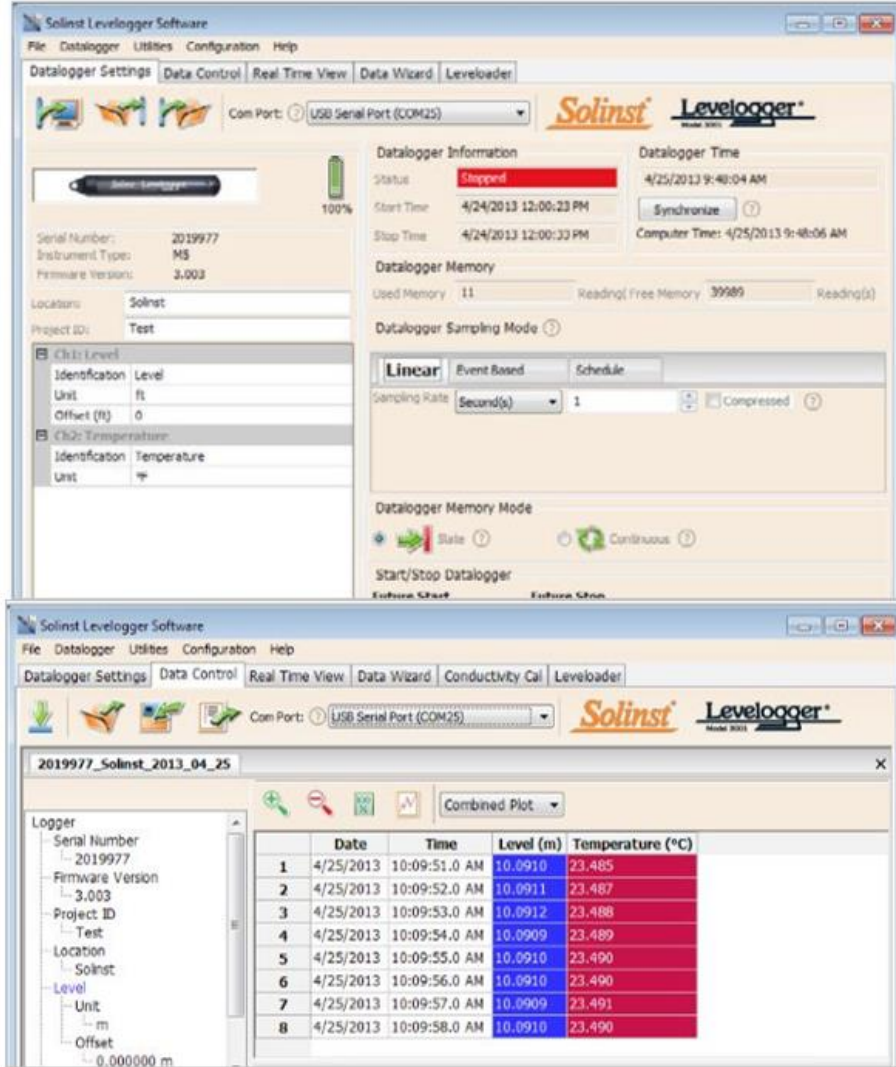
Solinst Levelogger Software
File Datalogger Utilities Configuration Help
Datalogger Settings | Data Control | Real Time View | Data Wizard | Leveloader
Com Port: ? USB Serial Port (COM25)
Solinst Levelogger Model 3001
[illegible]
100%
Serial Number: 2019977
Instrument Type: M5
Firmware Version: 3.003
Location: Solinst
Project ID: Test
Ch1: Level
Identification Level
Unit ft
Offset (ft) 0
Ch2: Temperature
Identification Temperature
Unit °F
Datalogger Information
Status Stopped
Start Time 4/24/2013 12:00:23 PM
Stop Time 4/24/2013 12:00:33 PM
Datalogger Time
4/25/2013 9:48:04 AM
Synchronize ?
Computer Time: 4/25/2013 9:48:06 AM
Datalogger Memory
Used Memory 11 Reading( Free Memory 39989 Reading(s)
Datalogger Sampling Mode ?
Linear | Event Based | Schedule
Sampling Rate Second(s) 1 Compressed ?
Datalogger Memory Mode
Slate ? Continuous ?
Start/Stop Datalogger
Future Start Future Stop

Solinst Levelogger Software
File Datalogger Utilities Configuration Help
Datalogger Settings | Data Control | Real Time View | Data Wizard | Conductivity Cal | Leveloader
Com Port: ? USB Serial Port (COM25)
Solinst Levelogger Model 3001
2019977_Solinst_2013_04_25
×
Combined Plot
Logger
Serial Number
2019977
Firmware Version
3.003
Project ID
Test
Location
Solinst
Level
Unit
m
Offset
0.000000 m

| | Date | Time | Level (m) | Temperature (°C) |
|---|---|---|---|---|
| 1 | 4/25/2013 | 10:09:51.0 AM | 10.0910 | 23.485 |
| 2 | 4/25/2013 | 10:09:52.0 AM | 10.0911 | 23.487 |
| 3 | 4/25/2013 | 10:09:53.0 AM | 10.0912 | 23.488 |
| 4 | 4/25/2013 | 10:09:54.0 AM | 10.0909 | 23.489 |
| 5 | 4/25/2013 | 10:09:55.0 AM | 10.0910 | 23.490 |
| 6 | 4/25/2013 | 10:09:56.0 AM | 10.0910 | 23.490 |
| 7 | 4/25/2013 | 10:09:57.0 AM | 10.0909 | 23.491 |
| 8 | 4/25/2013 | 10:09:58.0 AM | 10.0910 | 23.490 |